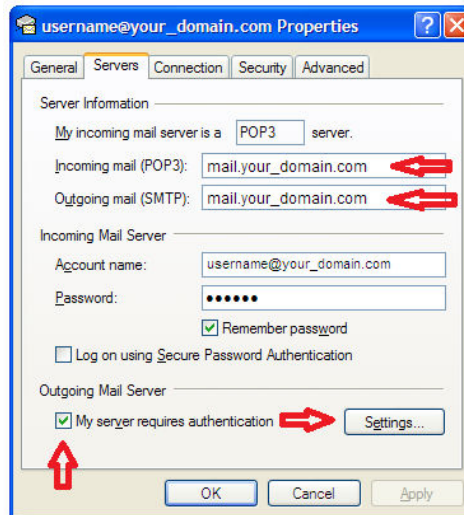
username@your_domain.com Properties

? X

General Servers Connection Security Advanced

Server Information

My incoming mail server is a POP3 server.

Incoming mail (POP3): mail.your_domain.com

Outgoing mail (SMTP): mail.your_domain.com

Incoming Mail Server

Account name: username@your_domain.com

Password: ••••••

Remember password

Log on using Secure Password Authentication

Outgoing Mail Server

My server requires authentication

Settings...

OK Cancel Apply